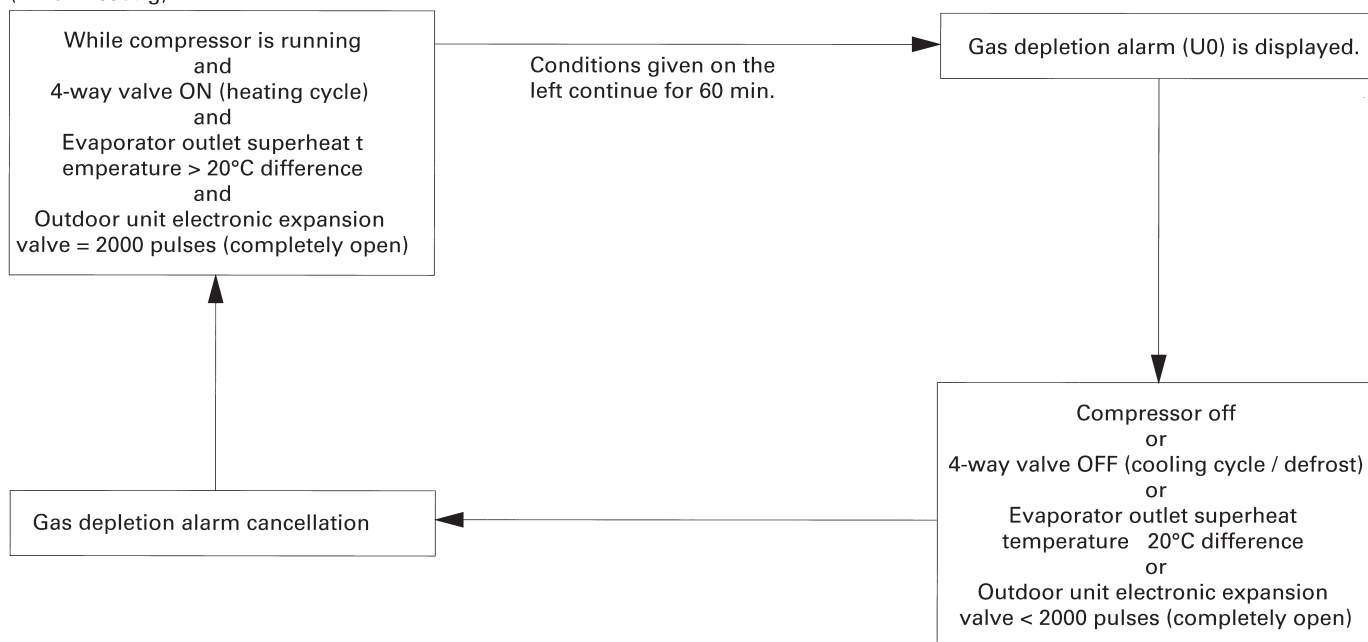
While compressor is running
and
4-way valve ON (heating cycle)
and
Evaporator outlet superheat t emperature > 20°C difference
and
Outdoor unit electronic expansion valve = 2000 pulses (completely open)

Conditions given on the left continue for 60 min.

Gas depletion alarm (U0) is displayed.

Compressor off
or
4-way valve OFF (cooling cycle / defrost)
or
Evaporator outlet superheat temperature 20°C difference
or
Outdoor unit electronic expansion valve < 2000 pulses (completely open)

Gas depletion alarm cancellation